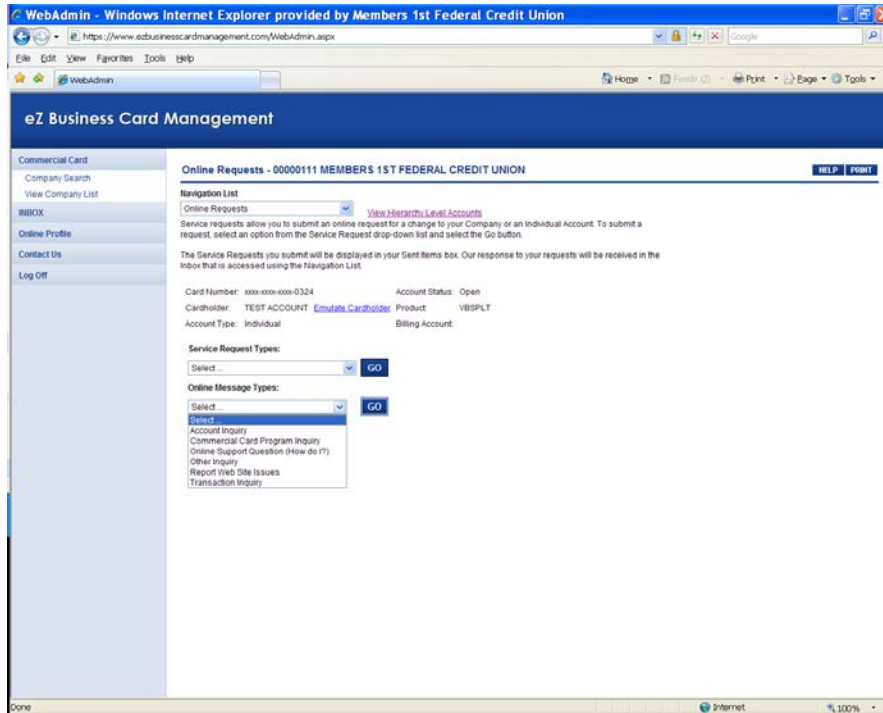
WebAdmin - Windows Internet Explorer provided by Members 1st Federal Credit Union

https://www.ezbusinesscardmanagement.com/WebAdmin.aspx

Google

File Edit View Favorites Tools Help

WebAdmin

Home Feeds (J) Print Page Tools

eZ Business Card Management

Commercial Card
Company Search
View Company List
INBOX
Online Profile
Contact Us
Log Off

Online Requests - 00000111 MEMBERS 1ST FEDERAL CREDIT UNION

HELP PRINT

Navigation List

Online Requests

View Hierarchy Level Accounts

Service requests allow you to submit an online request for a change to your Company or an Individual Account. To submit a request, select an option from the Service Request drop-down list and select the Go button.

The Service Requests you submit will be displayed in your Sent Items box. Our response to your requests will be received in the Inbox that is accessed using the Navigation List.

Card Number: xxxx-xxxx-xxxx-0324
Account Status: Open
Cardholder: TEST ACCOUNT Emulate Cardholder
Product: VBSPLT
Account Type: Individual
Billing Account

Service Request Types:

Select ...

GO

Online Message Types:

Select ...

GO

Select ...
Account Inquiry
Commercial Card Program Inquiry
Online Support Question (How do I?)
Other Inquiry
Report Web Site Issues
Transaction Inquiry

Done

Internet

100%